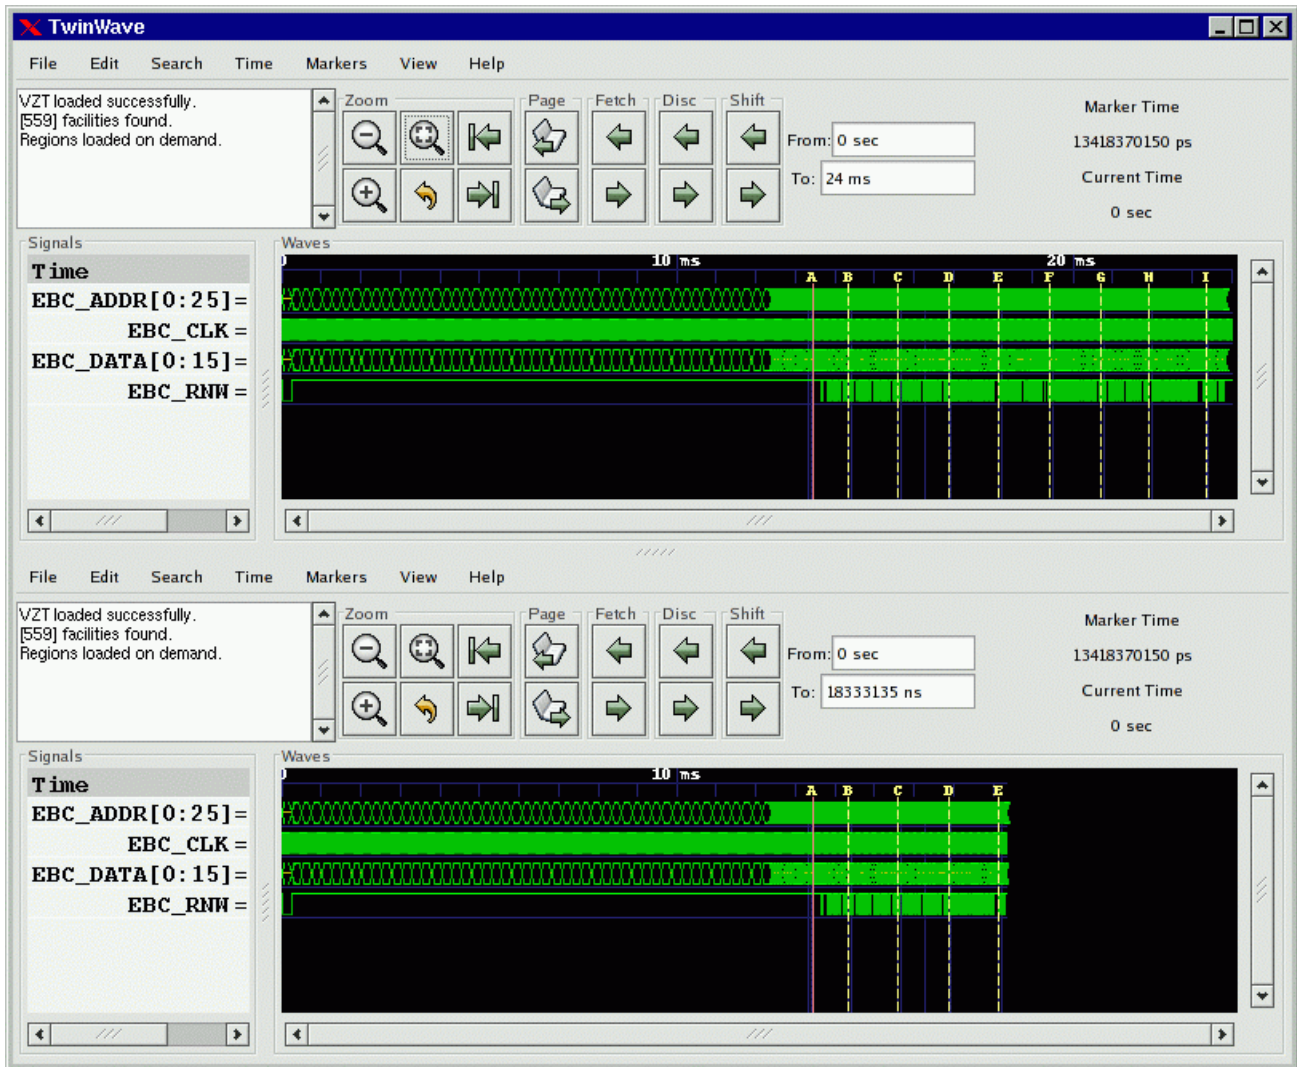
TwinWave

File Edit Search Time Markers View Help

VZT loaded successfully.
[559] facilities found.
Regions loaded on demand.

Zoom Page Fetch Disc Shift

From: 0 sec
To: 24 ms

Marker Time
13418370150 ps
Current Time
0 sec

Signals
Time
EBC_ADDR[0:25]=
EBC_CLK=
EBC_DATA[0:15]=
EBC_RNW=

Waves
10 ms 20 ms
A B C D E F G H I

File Edit Search Time Markers View Help

VZT loaded successfully.
[559] facilities found.
Regions loaded on demand.

Zoom Page Fetch Disc Shift

From: 0 sec
To: 18333135 ns

Marker Time
13418370150 ps
Current Time
0 sec

Signals
Time
EBC_ADDR[0:25]=
EBC_CLK=
EBC_DATA[0:15]=
EBC_RNW=

Waves
10 ms
A B C D E